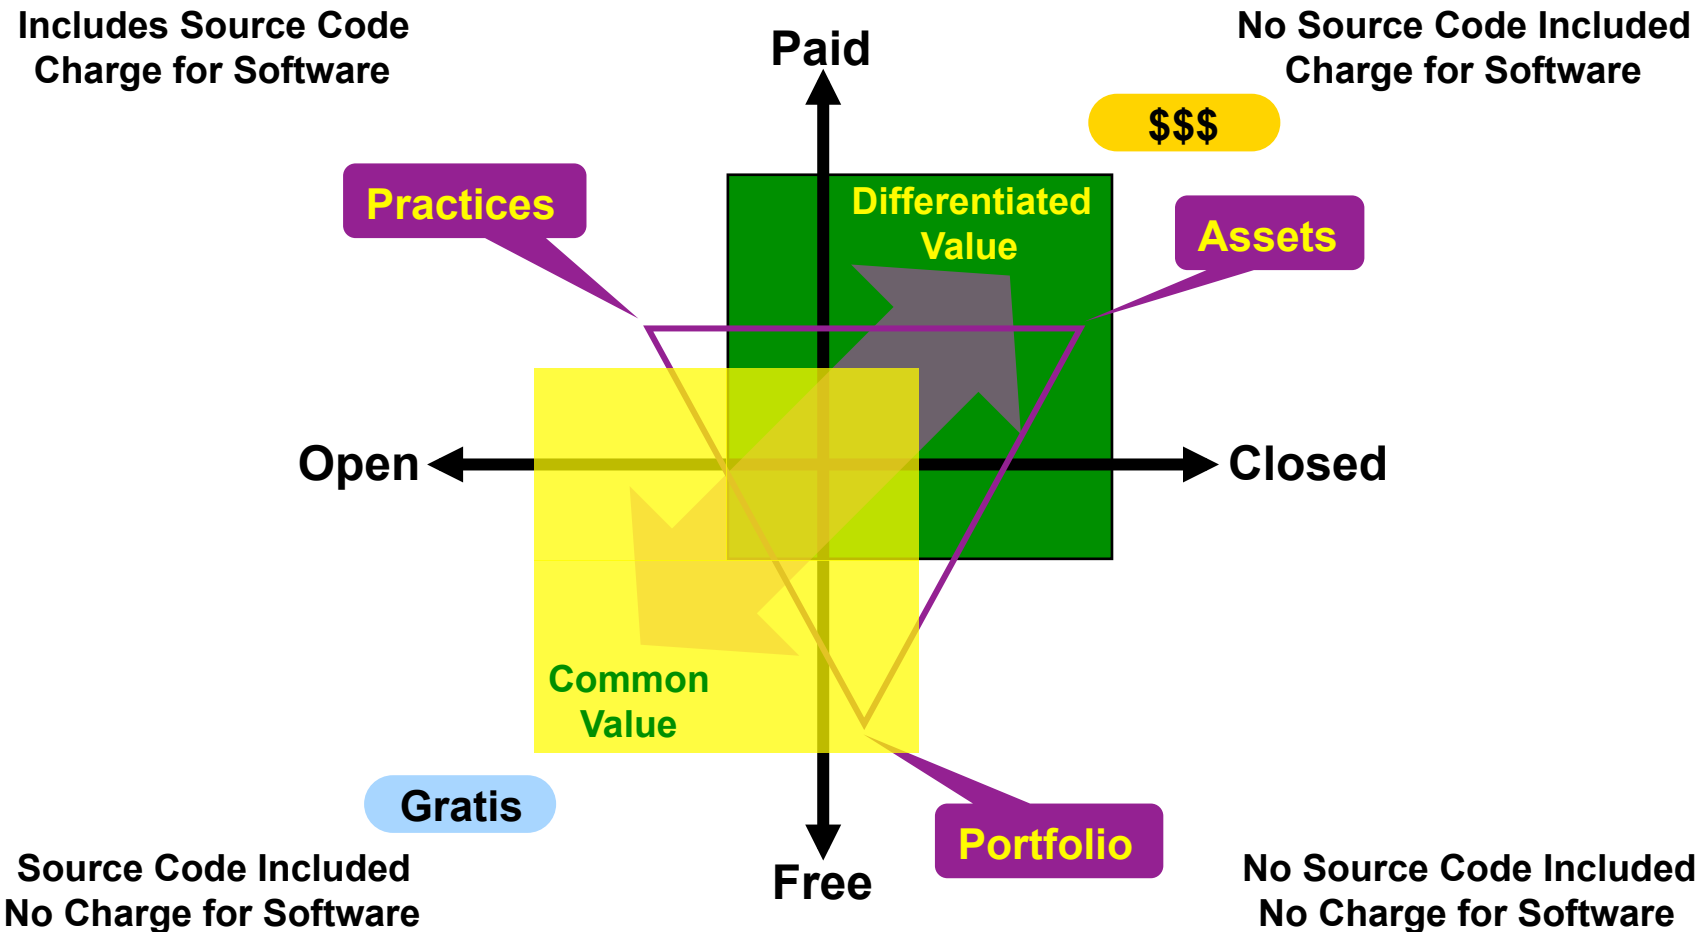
Includes Source Code
Charge for Software

Paid

No Source Code Included
Charge for Software

$$$

Practices

Differentiated Value

Assets

Open

Closed

Common Value

Gratis

Portfolio

Source Code Included
No Charge for Software

Free

No Source Code Included
No Charge for Software